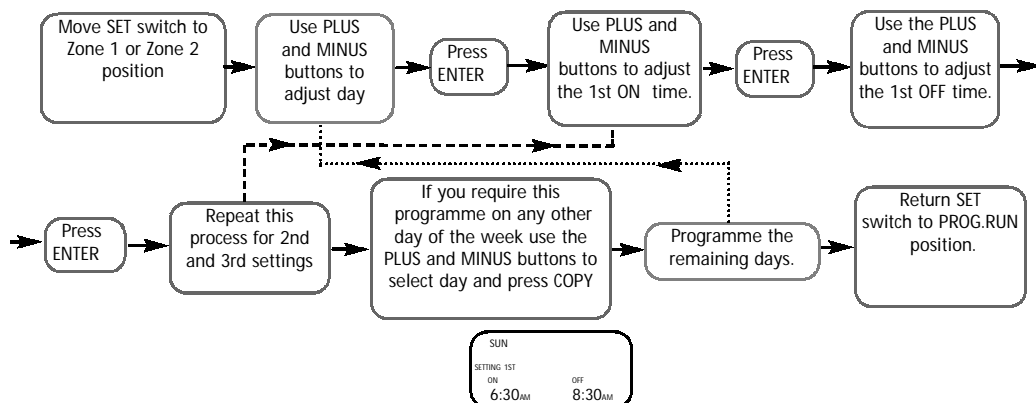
Move SET switch to Zone 1 or Zone 2 position

Use PLUS and MINUS buttons to adjust day

Press ENTER

Use PLUS and MINUS buttons to adjust the 1st ON time.

Press ENTER

Use the PLUS and MINUS buttons to adjust the 1st OFF time.

Press ENTER

Repeat this process for 2nd and 3rd settings

If you require this programme on any other day of the week use the PLUS and MINUS buttons to select day and press COPY

Programme the remaining days.

Return SET switch to PROG.RUN position.

SUN

SETTING 1ST

ON 6:30AM

OFF 8:30AM